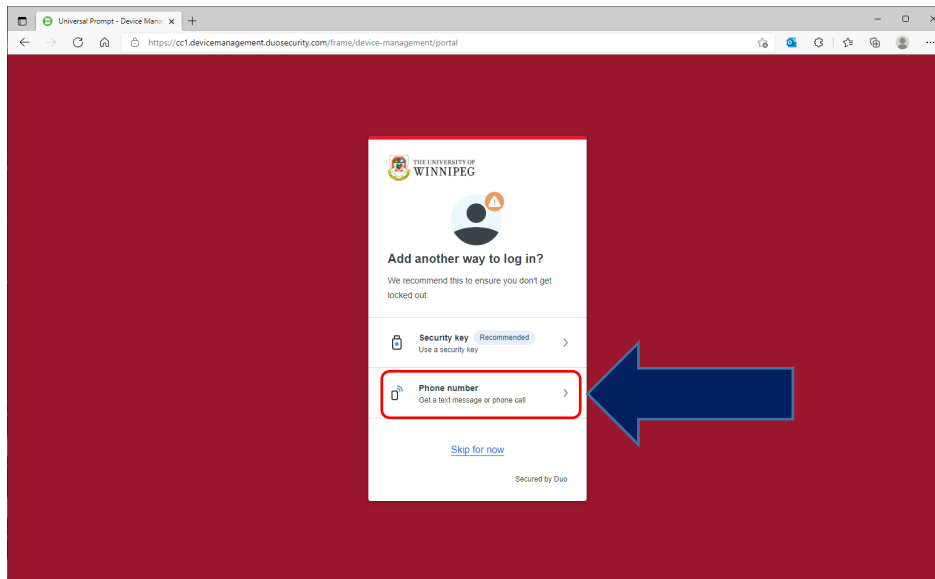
Universal Prompt - Device Mana ×
+

https://cc1.devicemanagement.duosecurity.com/frame/device-management/portal

THE UNIVERSITY OF
WINNIPEG

Add another way to log in?

We recommend this to ensure you don't get locked out.

Security key Recommended
Use a security key

Phone number
Get a text message or phone call

Skip for now

Secured by Duo